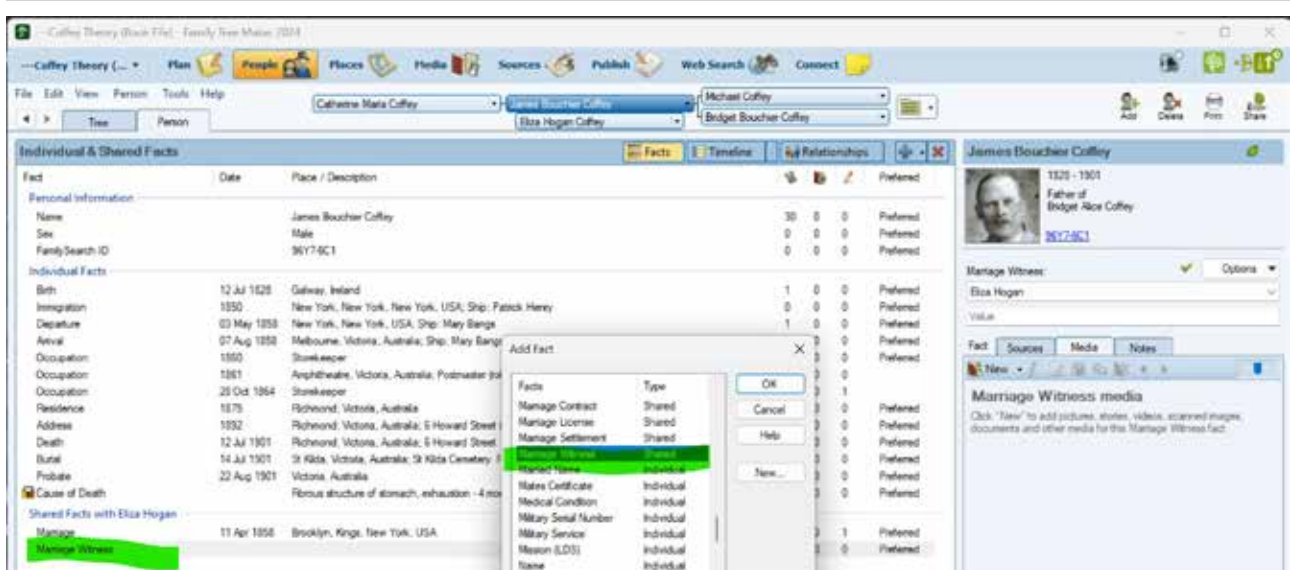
Coffey Theory (Book File) - Family Tree Maker 2024

~Coffey Theory (... ▾ Plan People Places Media Sources Publish Web Search Connect

File Edit View Person Tools Help

Tree Person

Catherine Maria Coffey
James Bouchier Coffey
Eliza Hogan Coffey
Michael Coffey
Bridget Bouchier Coffey

Add Delete Print Share

Individual & Shared Facts

Facts Timeline Relationships

| Fact | Date | Place / Description | | | | |
|---|---|---|---|---|---|---|
| Personal Information | | | | | | |
| Name | | James Bouchier Coffey | 30 | 0 | 0 | Preferred |
| Sex | | Male | 0 | 0 | 0 | Preferred |
| FamilySearch ID | | 96Y7-6C1 | 0 | 0 | 0 | Preferred |
| Individual Facts | | | | | | |
| Birth | 12 Jul 1826 | Galway, Ireland | 1 | 0 | 0 | Preferred |
| Immigration | 1850 | New York, New York, New York, USA; Ship: Patrick Henry | 0 | 0 | 0 | Preferred |
| Departure | 03 May 1858 | New York, New York, USA; Ship: Mary Bangs | 1 | 0 | 0 | Preferred |
| Arrival | 07 Aug 1858 | Melbourne, Victoria, Australia; Ship: Mary Bangs | | | 0 | Preferred |
| Occupation | 1860 | Storekeeper | | | 0 | Preferred |
| Occupation | 1861 | Amphitheatre, Victoria, Australia; Postmaster (to | | | 0 | |
| Occupation | 20 Oct 1864 | Storekeeper | | | 1 | |
| Residence | 1875 | Richmond, Victoria, Australia | | | 0 | Preferred |
| Address | 1892 | Richmond, Victoria, Australia; 6 Howard Street | | | 0 | Preferred |
| Death | 12 Jul 1901 | Richmond, Victoria, Australia; 6 Howard Street | | | 0 | Preferred |
| Burial | 14 Jul 1901 | St Kilda, Victoria, Australia; St Kilda Cemetery | | | 0 | Preferred |
| Probate | 22 Aug 1901 | Victoria, Australia | | | 0 | Preferred |
| Cause of Death | | Fibrous structure of stomach, exhaustion - 4 mo | | | 0 | Preferred |
| Shared Facts with Eliza Hogan | | | | | | |
| Marriage | 11 Apr 1858 | Brooklyn, Kings, New York, USA | | | 1 | Preferred |
| Marriage Witness | | | | | 0 | Preferred |

Add Fact

| Facts | Type |
|---|---|
| Marriage Contract | Shared |
| Marriage License | Shared |
| Marriage Settlement | Shared |
| Marriage Witness | Shared |
| Married Name | Individual |
| Mates Certificate | Individual |
| Medical Condition | Individual |
| Military Serial Number | Individual |
| Military Service | Individual |
| Mission (LDS) | Individual |
| Name | Individual |

OK
Cancel
Help
New...

James Bouchier Coffey
1826 - 1901
Father of
Bridget Alice Coffey
96Y7-6C1

Marriage Witness:
Options ▾
Eliza Hogan
Value

Fact Sources Media Notes
New ▾

Marriage Witness media
Click "New" to add pictures, stories, videos, scanned images, documents and other media for this Marriage Witness fact.